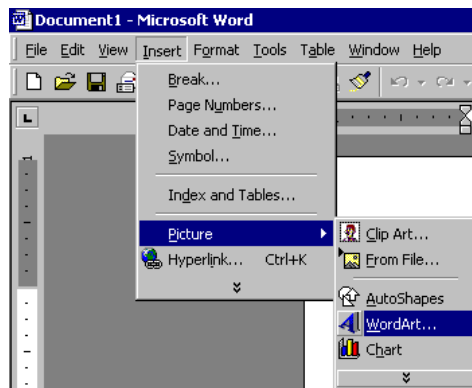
Document1 - Microsoft Word

File Edit View Insert Format Tools Table Window Help

Break...
Page Numbers...
Date and Time...
Symbol...
Index and Tables...
Picture
Hyperlink... Ctrl+K

Clip Art...
From File...
AutoShapes
WordArt...
Chart